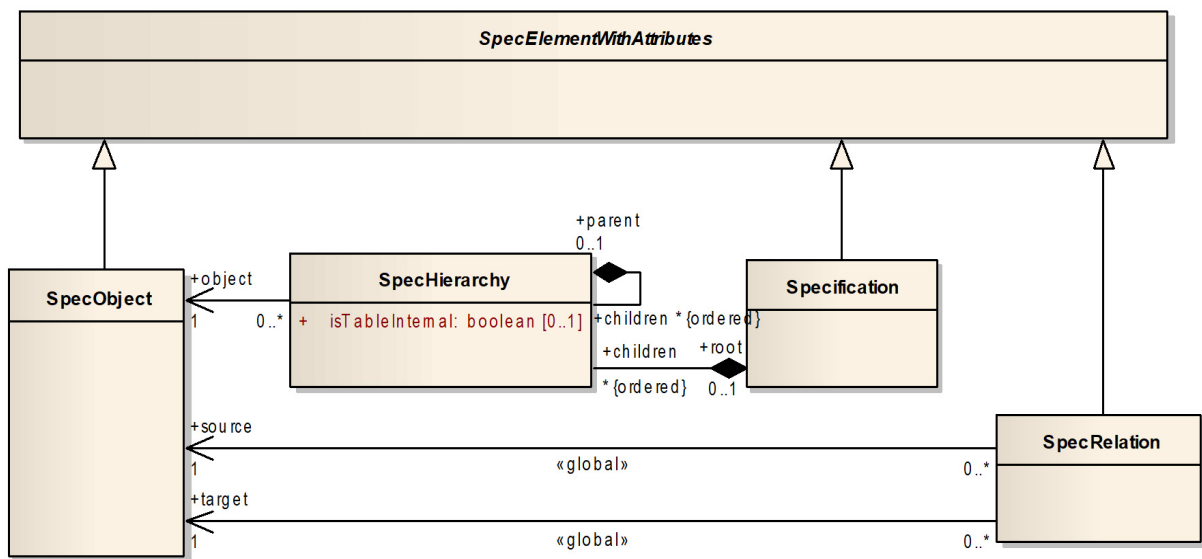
SpecElementWithAttributes

+parent
0..1

SpecObject

+object
1

0..*

SpecHierarchy

+ isTableInternal: boolean [0..1]

+children *{ordered}

+children

+root

* {ordered}

0..1

Specification

+source
1

«global»

0..*

SpecRelation

+target
1

«global»

0..*